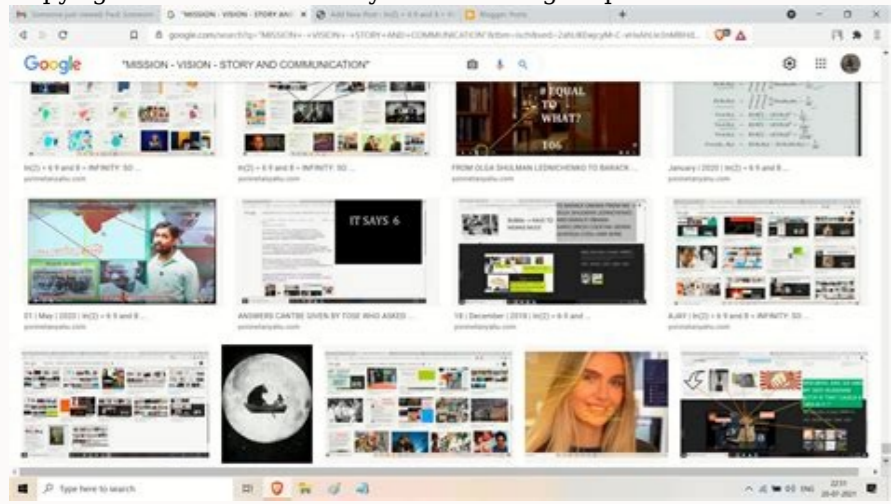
"MISSION - VISION - STORY AN

Google

"MISSION - VISION - STORY AND COMMUNICATION"

EQUAL TO WHAT?

ln(2) = 6 9 and 8 = INFINITY: SO ...

ln(2) = 6 9 and 8 = INFINITY: SO ...

FROM OLGA SHULMAN LEDNICHENKO TO BARACK ...

January / 2020 | ln(2) = 6 9 and 8 ...

IT SAYS 6

01 | May | 2020 | ln(2) = 6 9 and 8 ...

ANSWERS CAN'TBE GIVEN BY TOSE WHO ASKED ...

18 | December | 2019 | ln(2) = 6 9 and ...

AJAY | ln(2) = 6 9 and 8 = INFINITY: SO ...

Type here to search

ENG